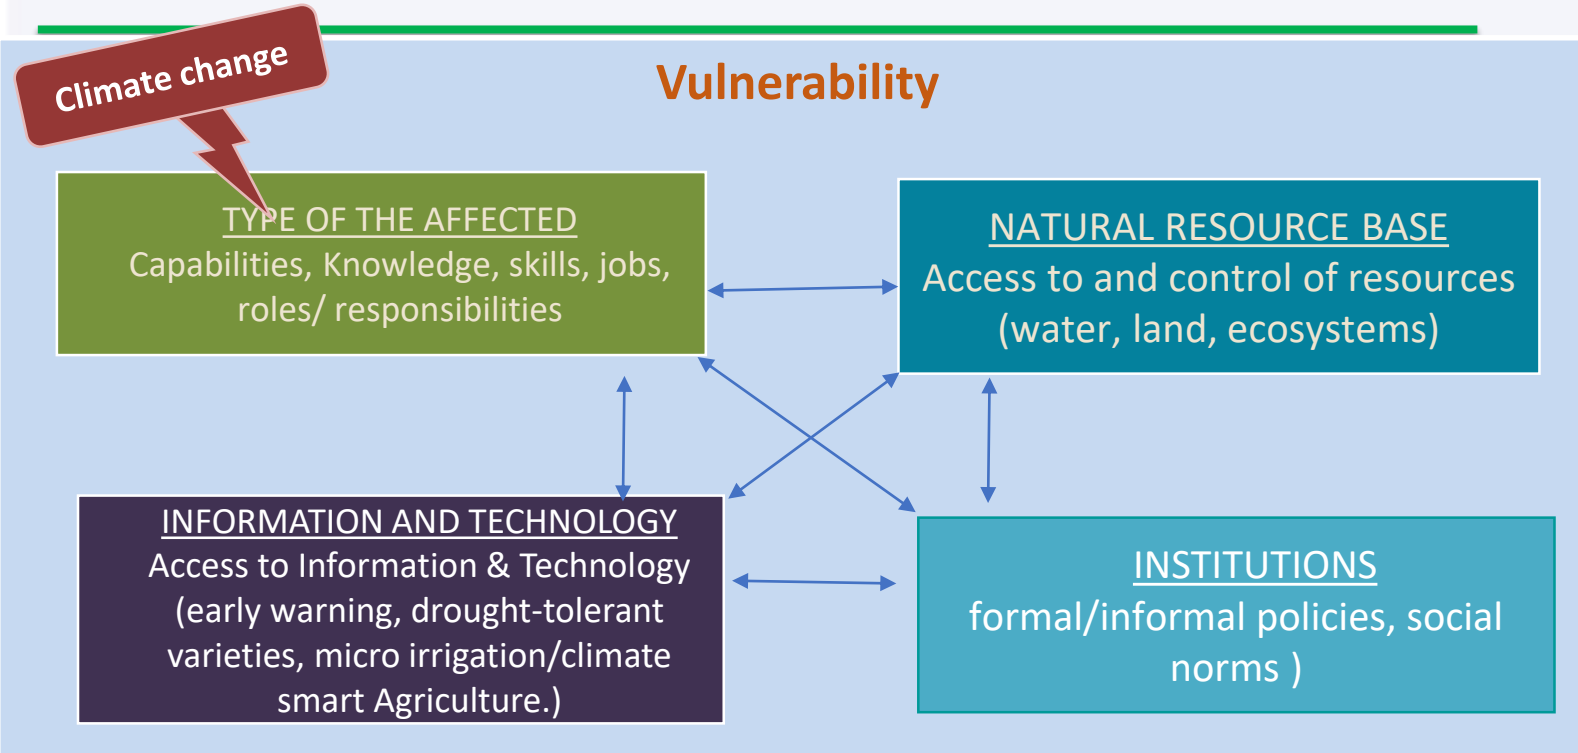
Climate change

Vulnerability

TYPE OF THE AFFECTED
Capabilities, Knowledge, skills, jobs, roles/ responsibilities

NATURAL RESOURCE BASE
Access to and control of resources (water, land, ecosystems)

INFORMATION AND TECHNOLOGY
Access to Information & Technology (early warning, drought-tolerant varieties, micro irrigation/climate smart Agriculture.)

INSTITUTIONS
formal/informal policies, social norms )